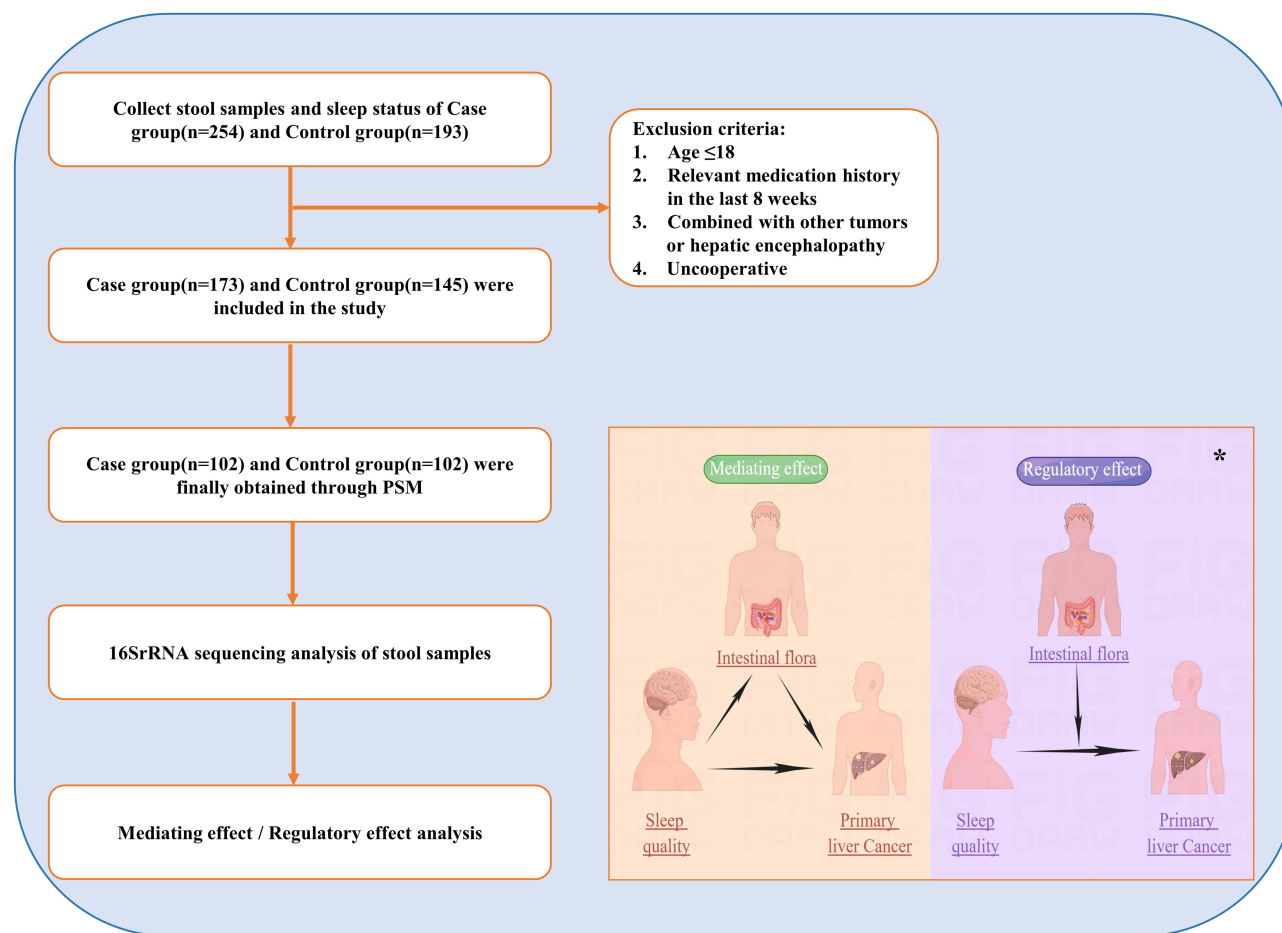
Collect stool samples and sleep status of Case group(n=254) and Control group(n=193)

Exclusion criteria:
1. Age ≤18
2. Relevant medication history in the last 8 weeks
3. Combined with other tumors or hepatic encephalopathy
4. Uncooperative

Case group(n=173) and Control group(n=145) were included in the study

Case group(n=102) and Control group(n=102) were finally obtained through PSM

16SrRNA sequencing analysis of stool samples

Mediating effect / Regulatory effect analysis

Mediating effect

Intestinal flora

Sleep quality

Primary liver Cancer

Regulatory effect

*

Intestinal flora

Sleep quality

Primary liver Cancer

FIG DRAW